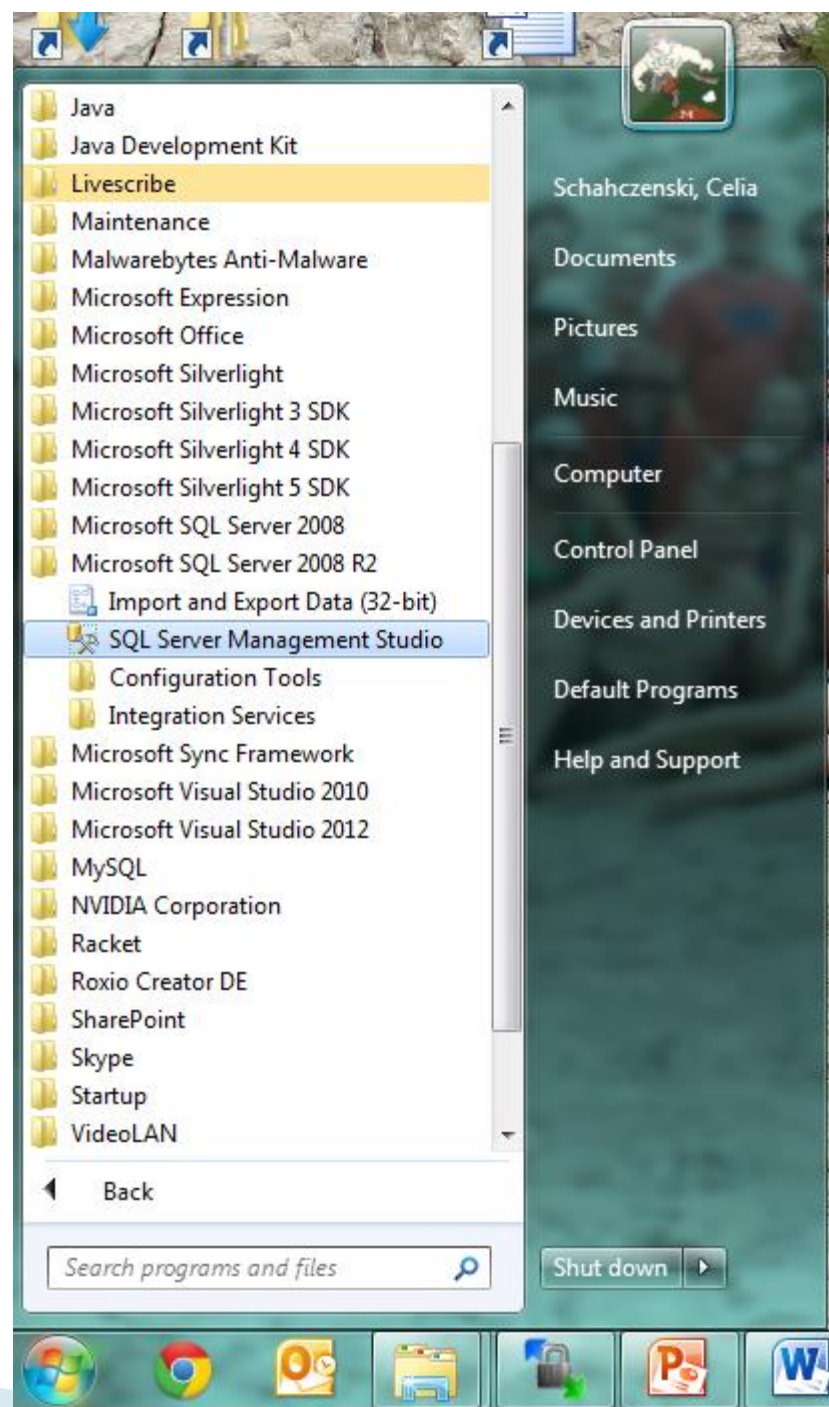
Java
Java Development Kit
Livescribe
Maintenance
Malwarebytes Anti-Malware
Microsoft Expression
Microsoft Office
Microsoft Silverlight
Microsoft Silverlight 3 SDK
Microsoft Silverlight 4 SDK
Microsoft Silverlight 5 SDK
Microsoft SQL Server 2008
Microsoft SQL Server 2008 R2
Import and Export Data (32-bit)
SQL Server Management Studio
Configuration Tools
Integration Services
Microsoft Sync Framework
Microsoft Visual Studio 2010
Microsoft Visual Studio 2012
MySQL
NVIDIA Corporation
Racket
Roxio Creator DE
SharePoint
Skype
Startup
VideoLAN

Back

Search programs and files

Schahczenski, Celia
Documents
Pictures
Music
Computer
Control Panel
Devices and Printers
Default Programs
Help and Support

Shut down